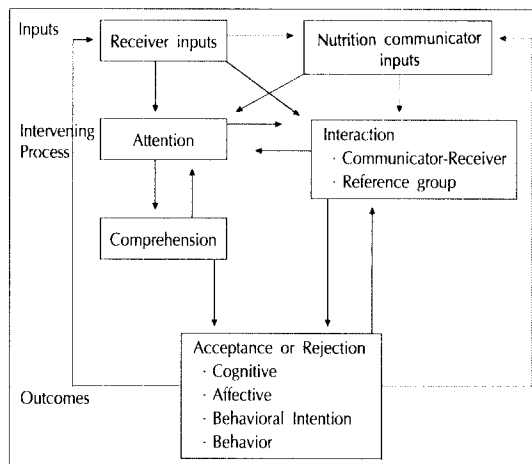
Inputs

Receiver inputs

Nutrition communicator inputs

Intervening Process

Attention

Interaction
· Communicator-Receiver
· Reference group

Comprehension

Acceptance or Rejection
· Cognitive
· Affective
· Behavioral Intention
· Behavior

Outcomes